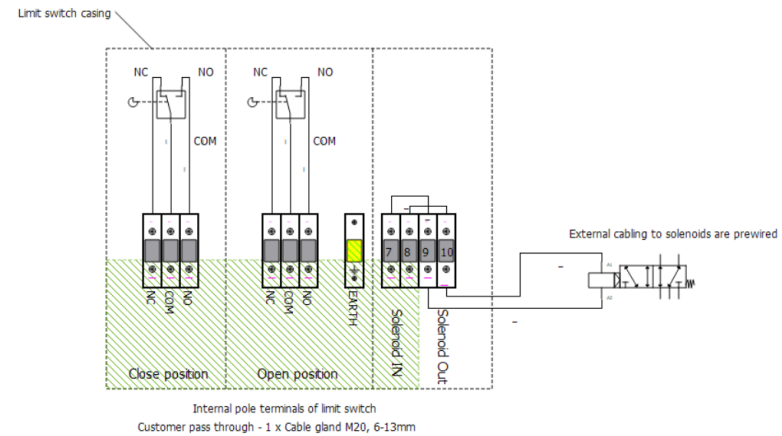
Limit switch casing

NC NO

COM

NC NO

COM

NC COM NO

NC COM NO

EARTH

7 8 9 10

External cabling to solenoids are prewired

Solenoid IN

Solenoid Out

Close position

Open position

Internal pole terminals of limit switch

Customer pass through - 1 x Cable gland M20, 6-13mm